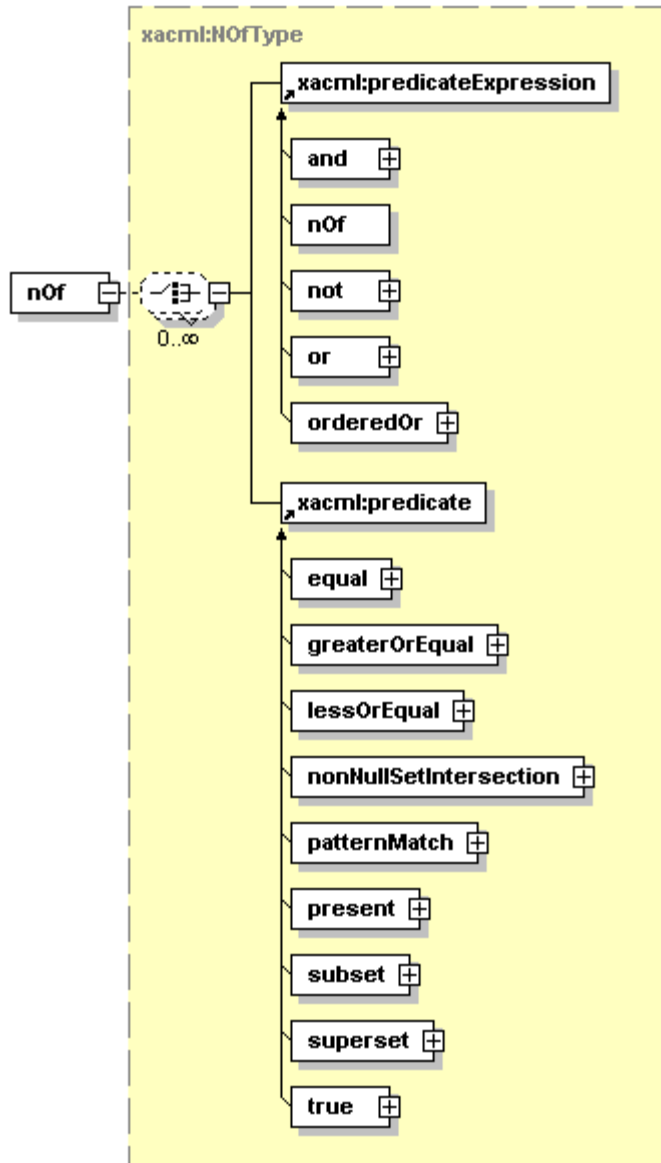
xacml:NOfType

nOf

0..∞

xacml:predicateExpression

and

nOf

not

or

orderedOr

xacml:predicate

equal

greaterOrEqual

lessOrEqual

nonNullSetIntersection

patternMatch

present

subset

superset

true